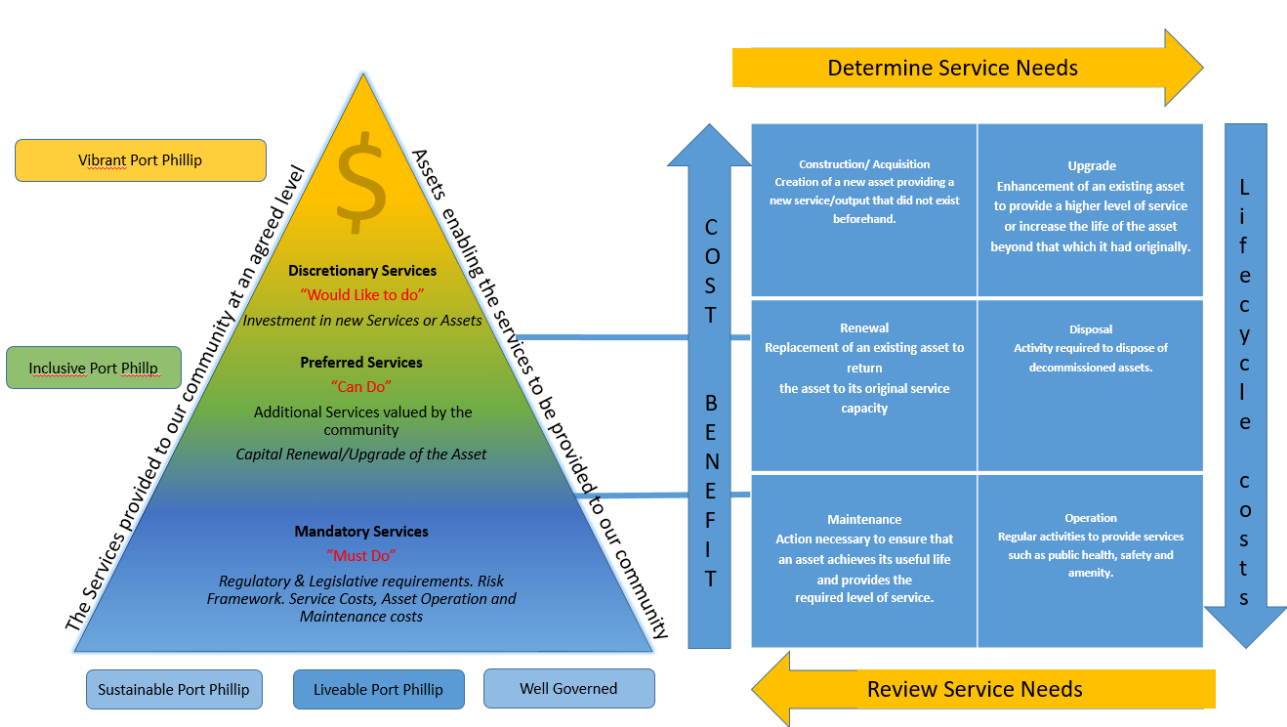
Determine Service Needs

Vibrant Port Phillip

Inclusive Port Phillp

The Services provided to our community at an agreed level

Assets enabling the services to be provided to our community

$

Discretionary Services
"Would Like to do"
Investment in new Services or Assets

Preferred Services
"Can Do"
Additional Services valued by the community
Capital Renewal/Upgrade of the Asset

Mandatory Services
"Must Do"
Regulatory & Legislative requirements. Risk Framework. Service Costs, Asset Operation and Maintenance costs

COST BENEFIT

Construction/ Acquisition
Creation of a new asset providing a new service/output that did not exist beforehand.

Upgrade
Enhancement of an existing asset to provide a higher level of service or increase the life of the asset beyond that which it had originally.

Renewal
Replacement of an existing asset to return the asset to its original service capacity

Disposal
Activity required to dispose of decommissioned assets.

Maintenance
Action necessary to ensure that an asset achieves its useful life and provides the required level of service.

Operation
Regular activities to provide services such as public health, safety and amenity.

Lifecycle costs

Sustainable Port Phillip

Liveable Port Phillip

Well Governed

Review Service Needs